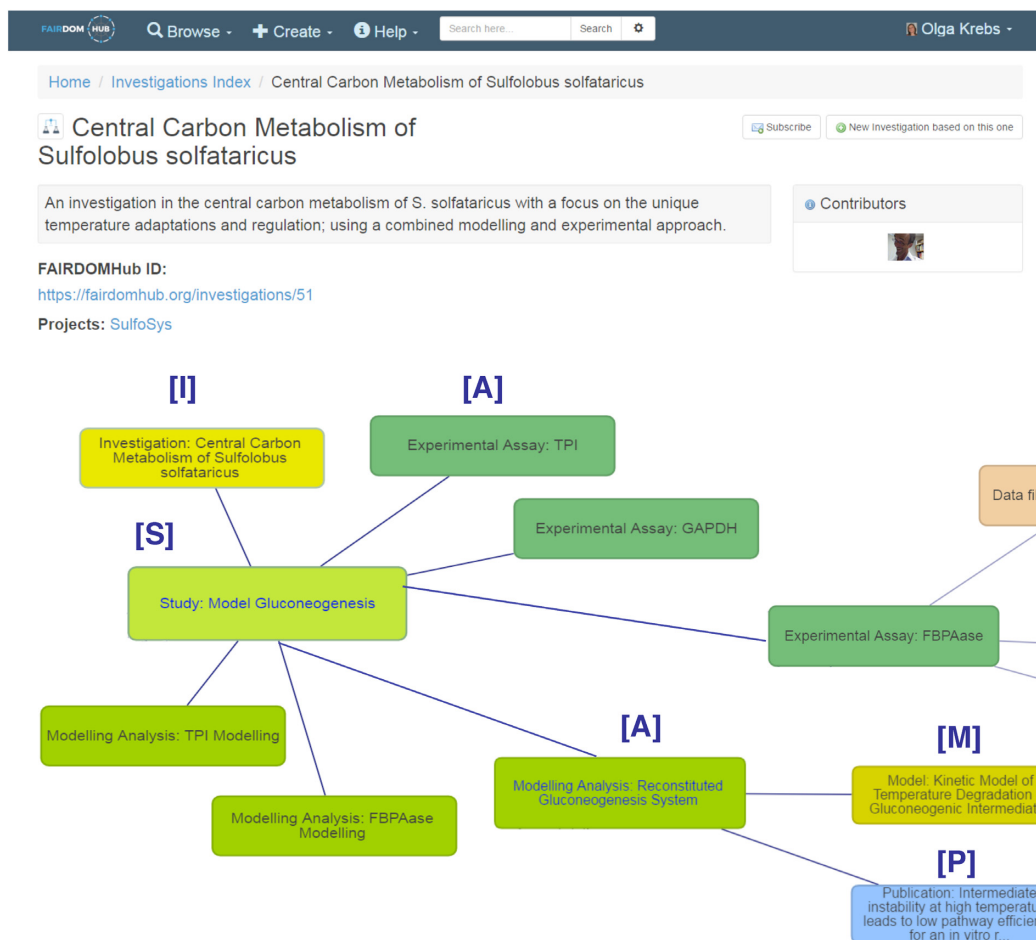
FAIRDOM HUB Browse Create Help Search here... Search Olga Krebs

Home / Investigations Index / Central Carbon Metabolism of Sulfolobus solfataricus

Central Carbon Metabolism of Sulfolobus solfataricus

Subscribe New Investigation based on this one

An investigation in the central carbon metabolism of S. solfataricus with a focus on the unique temperature adaptations and regulation; using a combined modelling and experimental approach.

Contributors

FAIRDOMHub ID:
https://fairdomhub.org/investigations/51

Projects: SulfoSys

[I]

[A]

Investigation: Central Carbon Metabolism of Sulfolobus solfataricus

Experimental Assay: TPI

Data fi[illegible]

Experimental Assay: GAPDH

[S]

Study: Model Gluconeogenesis

Experimental Assay: FBPAase

Modelling Analysis: TPI Modelling

[A]

[M]

Modelling Analysis: Reconstituted Gluconeogenesis System

Model: Kinetic Model of Temperature Degradation Gluconeogenic Intermediat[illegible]

Modelling Analysis: FBPAase Modelling

[P]

Publication: Intermediate instability at high temperatu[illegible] leads to low pathway efficie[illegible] for an in vitro r...